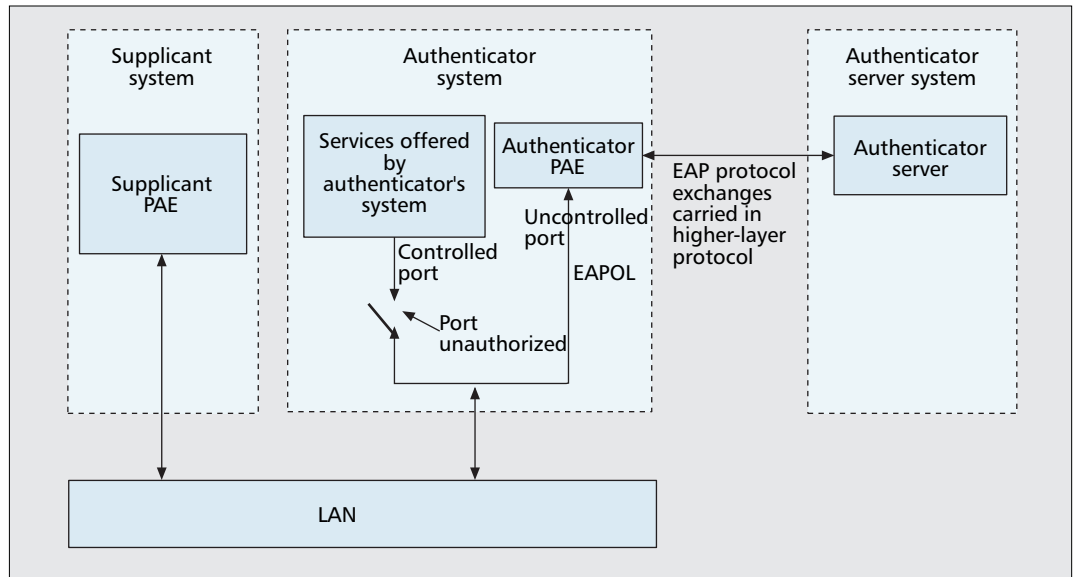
Supplicant system

Supplicant PAE

Authenticator system

Services offered by authenticator's system

Authenticator PAE

Uncontrolled port

Controlled port

EAPOL

Port unauthorized

EAP protocol exchanges carried in higher-layer protocol

Authenticator server system

Authenticator server

LAN